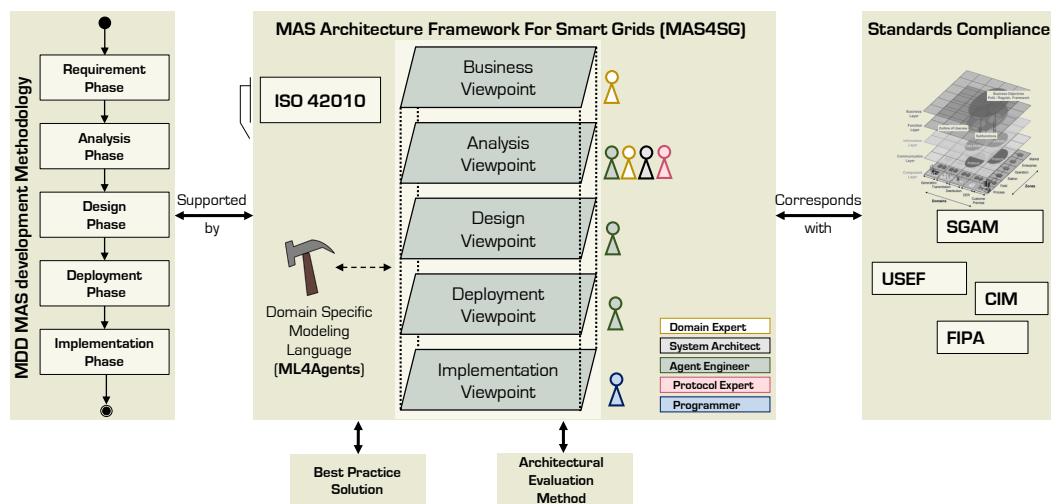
MDD MAS development Methodology

Requirement Phase

Analysis Phase

Design Phase

Deployment Phase

Implementation Phase

Supported by

MAS Architecture Framework For Smart Grids (MAS4SG)

ISO 42010

Business Viewpoint

Analysis Viewpoint

Design Viewpoint

Deployment Viewpoint

Implementation Viewpoint

Domain Specific Modeling Language (ML4Agents)

Domain Expert
System Architect
Agent Engineer
Protocol Expert
Programmer

Corresponds with

Standards Compliance

SGAM

USEF

CIM

FIPA

Best Practice Solution

Architectural Evaluation Method